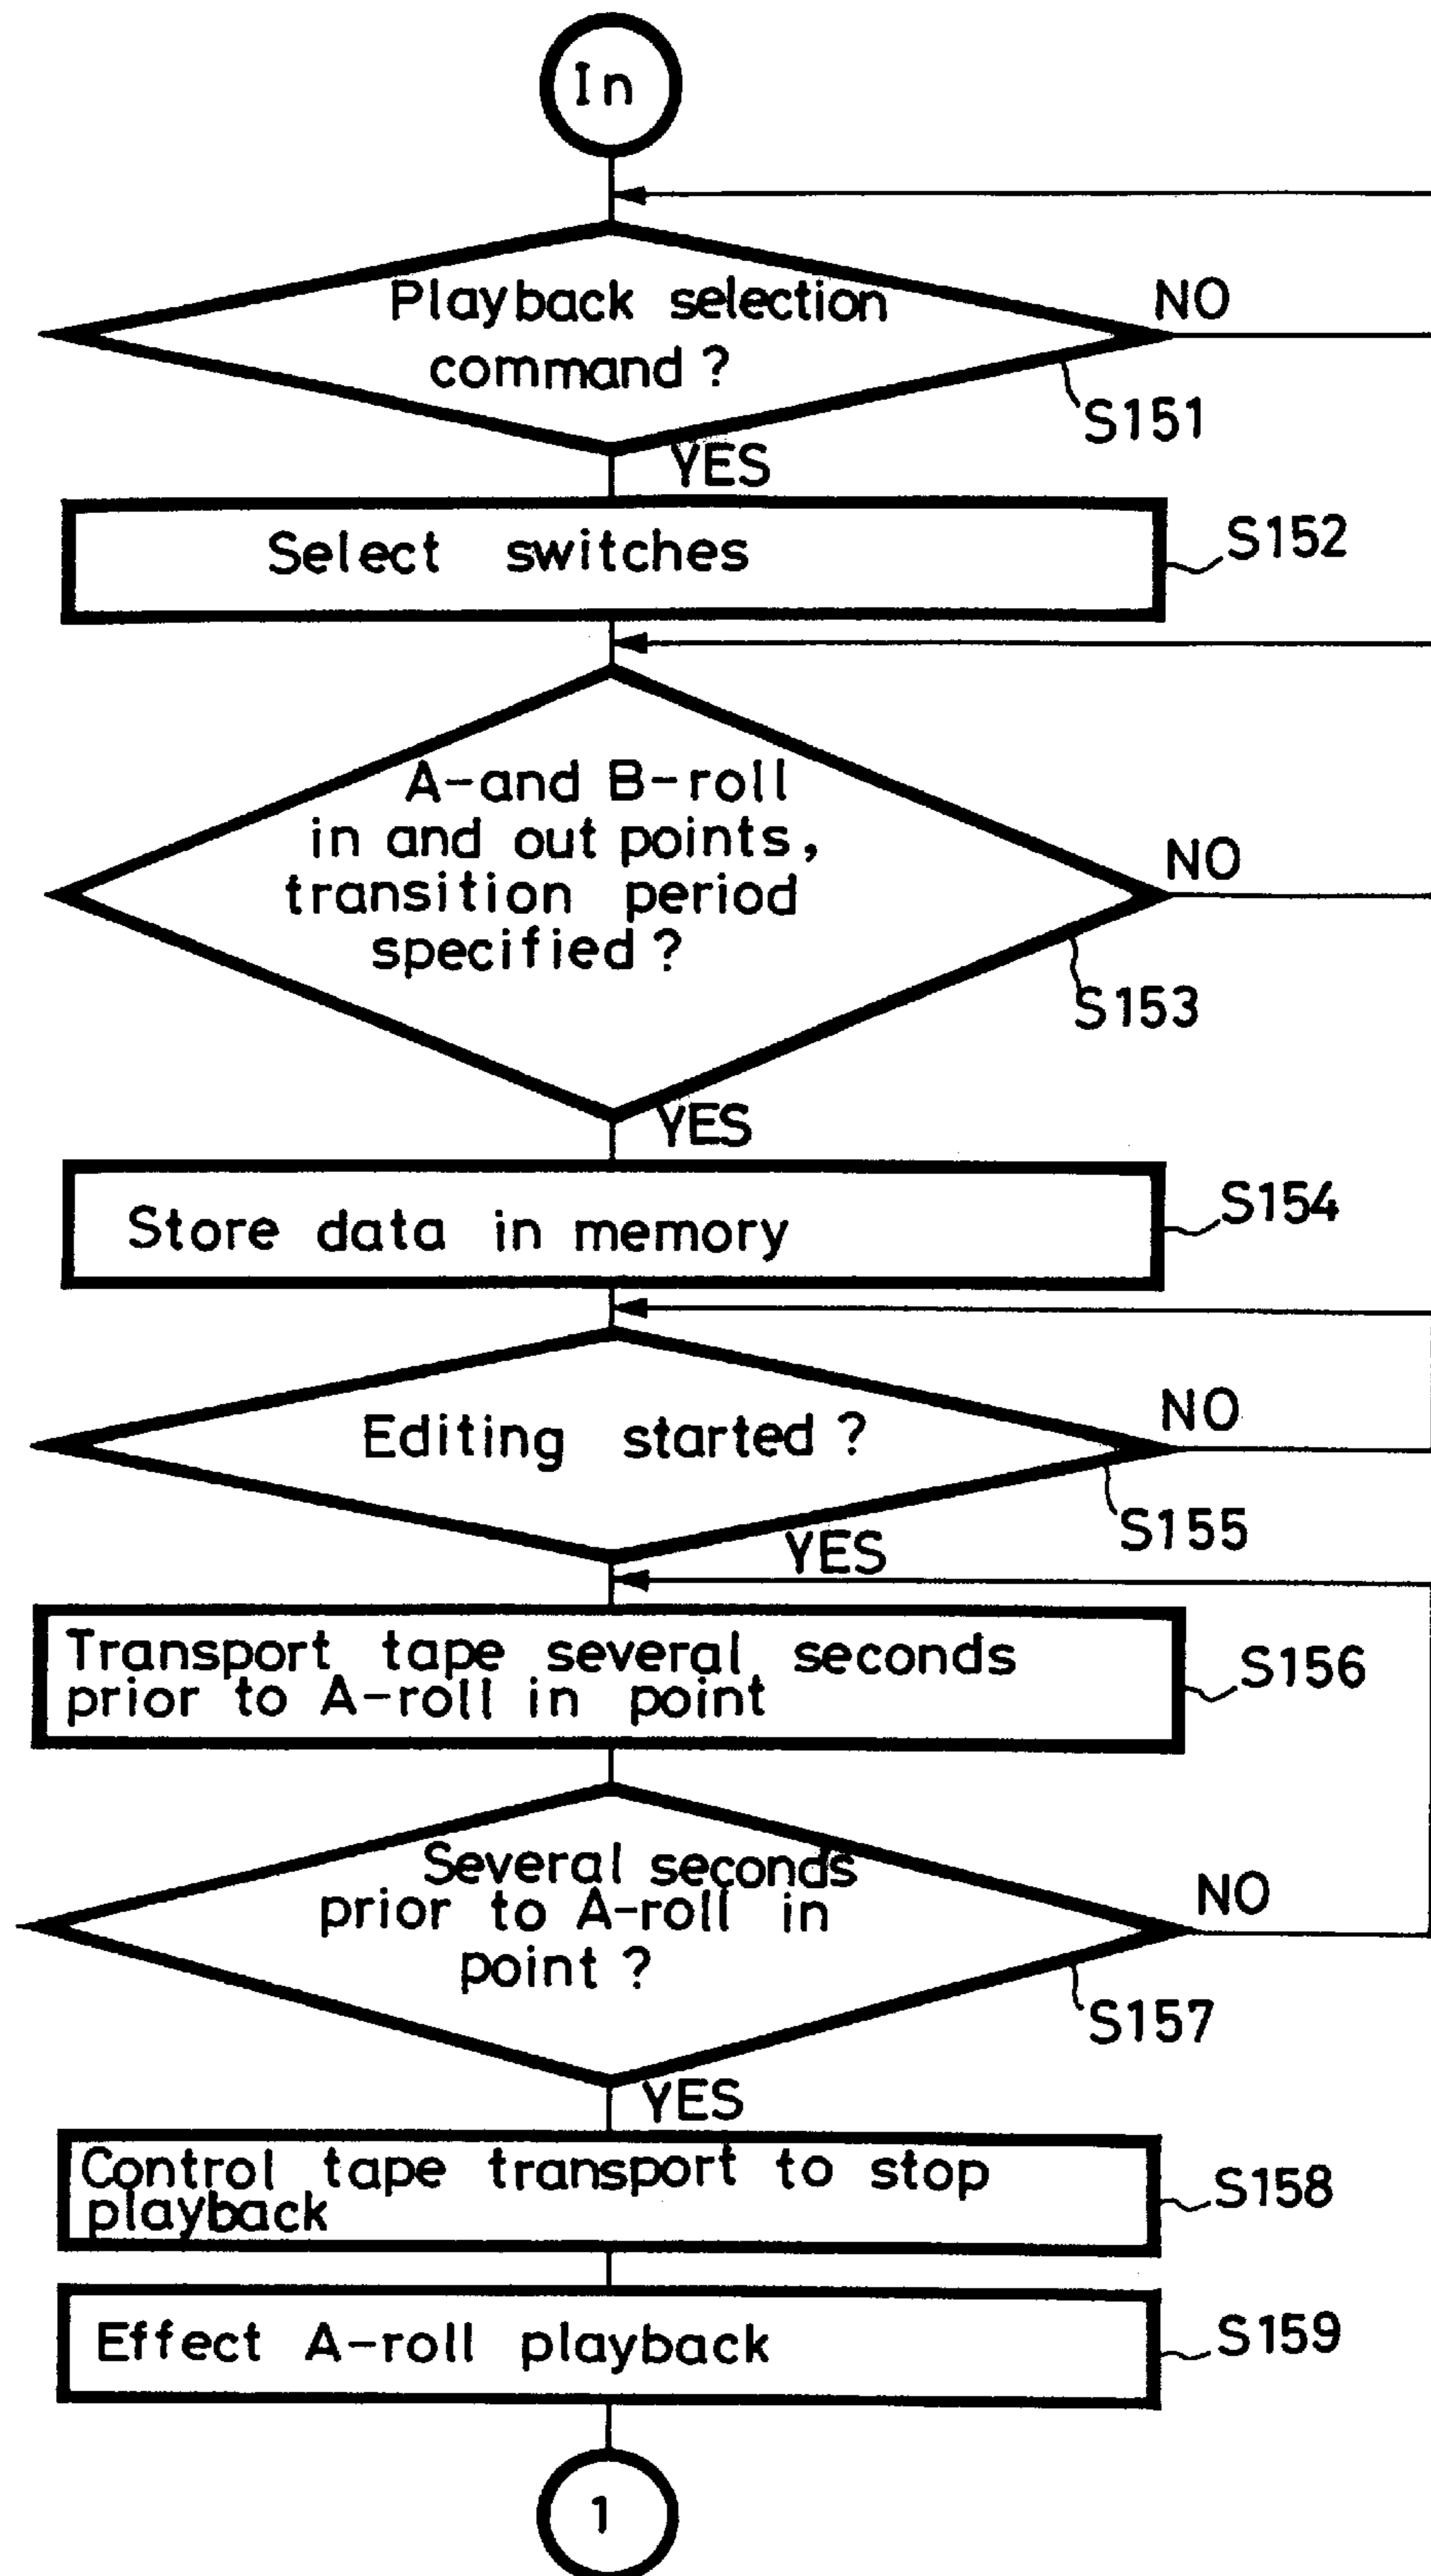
In

Playback selection command ?

NO

S151

YES

Select switches

S152

A-and B-roll in and out points, transition period specified ?

NO

S153

YES

Store data in memory

S154

Editing started ?

NO

S155

YES

Transport tape several seconds prior to A-roll in point

S156

Several seconds prior to A-roll in point ?

NO

S157

YES

Control tape transport to stop playback

S158

Effect A-roll playback

S159

1